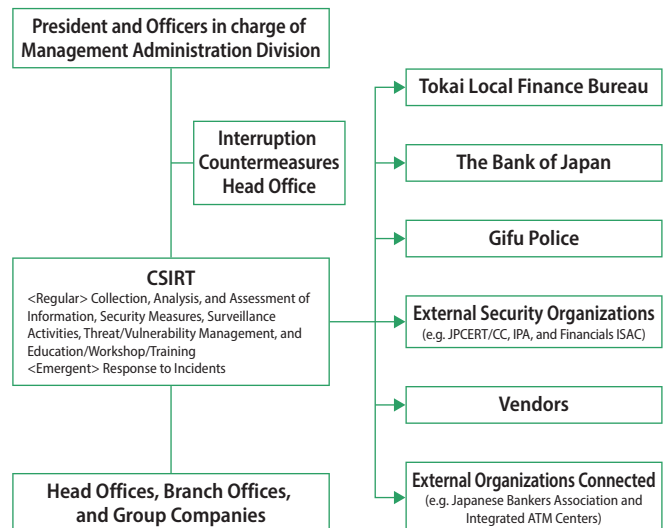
President and Officers in charge of Management Administration Division

Interruption Countermeasures Head Office

CSIRT
<Regular> Collection, Analysis, and Assessment of Information, Security Measures, Surveillance Activities, Threat/Vulnerability Management, and Education/Workshop/Training
<Emergent> Response to Incidents

Head Offices, Branch Offices, and Group Companies

Tokai Local Finance Bureau

The Bank of Japan

Gifu Police

External Security Organizations
(e.g. JPCERT/CC, IPA, and Financials ISAC)

Vendors

External Organizations Connected
(e.g. Japanese Bankers Association and Integrated ATM Centers)